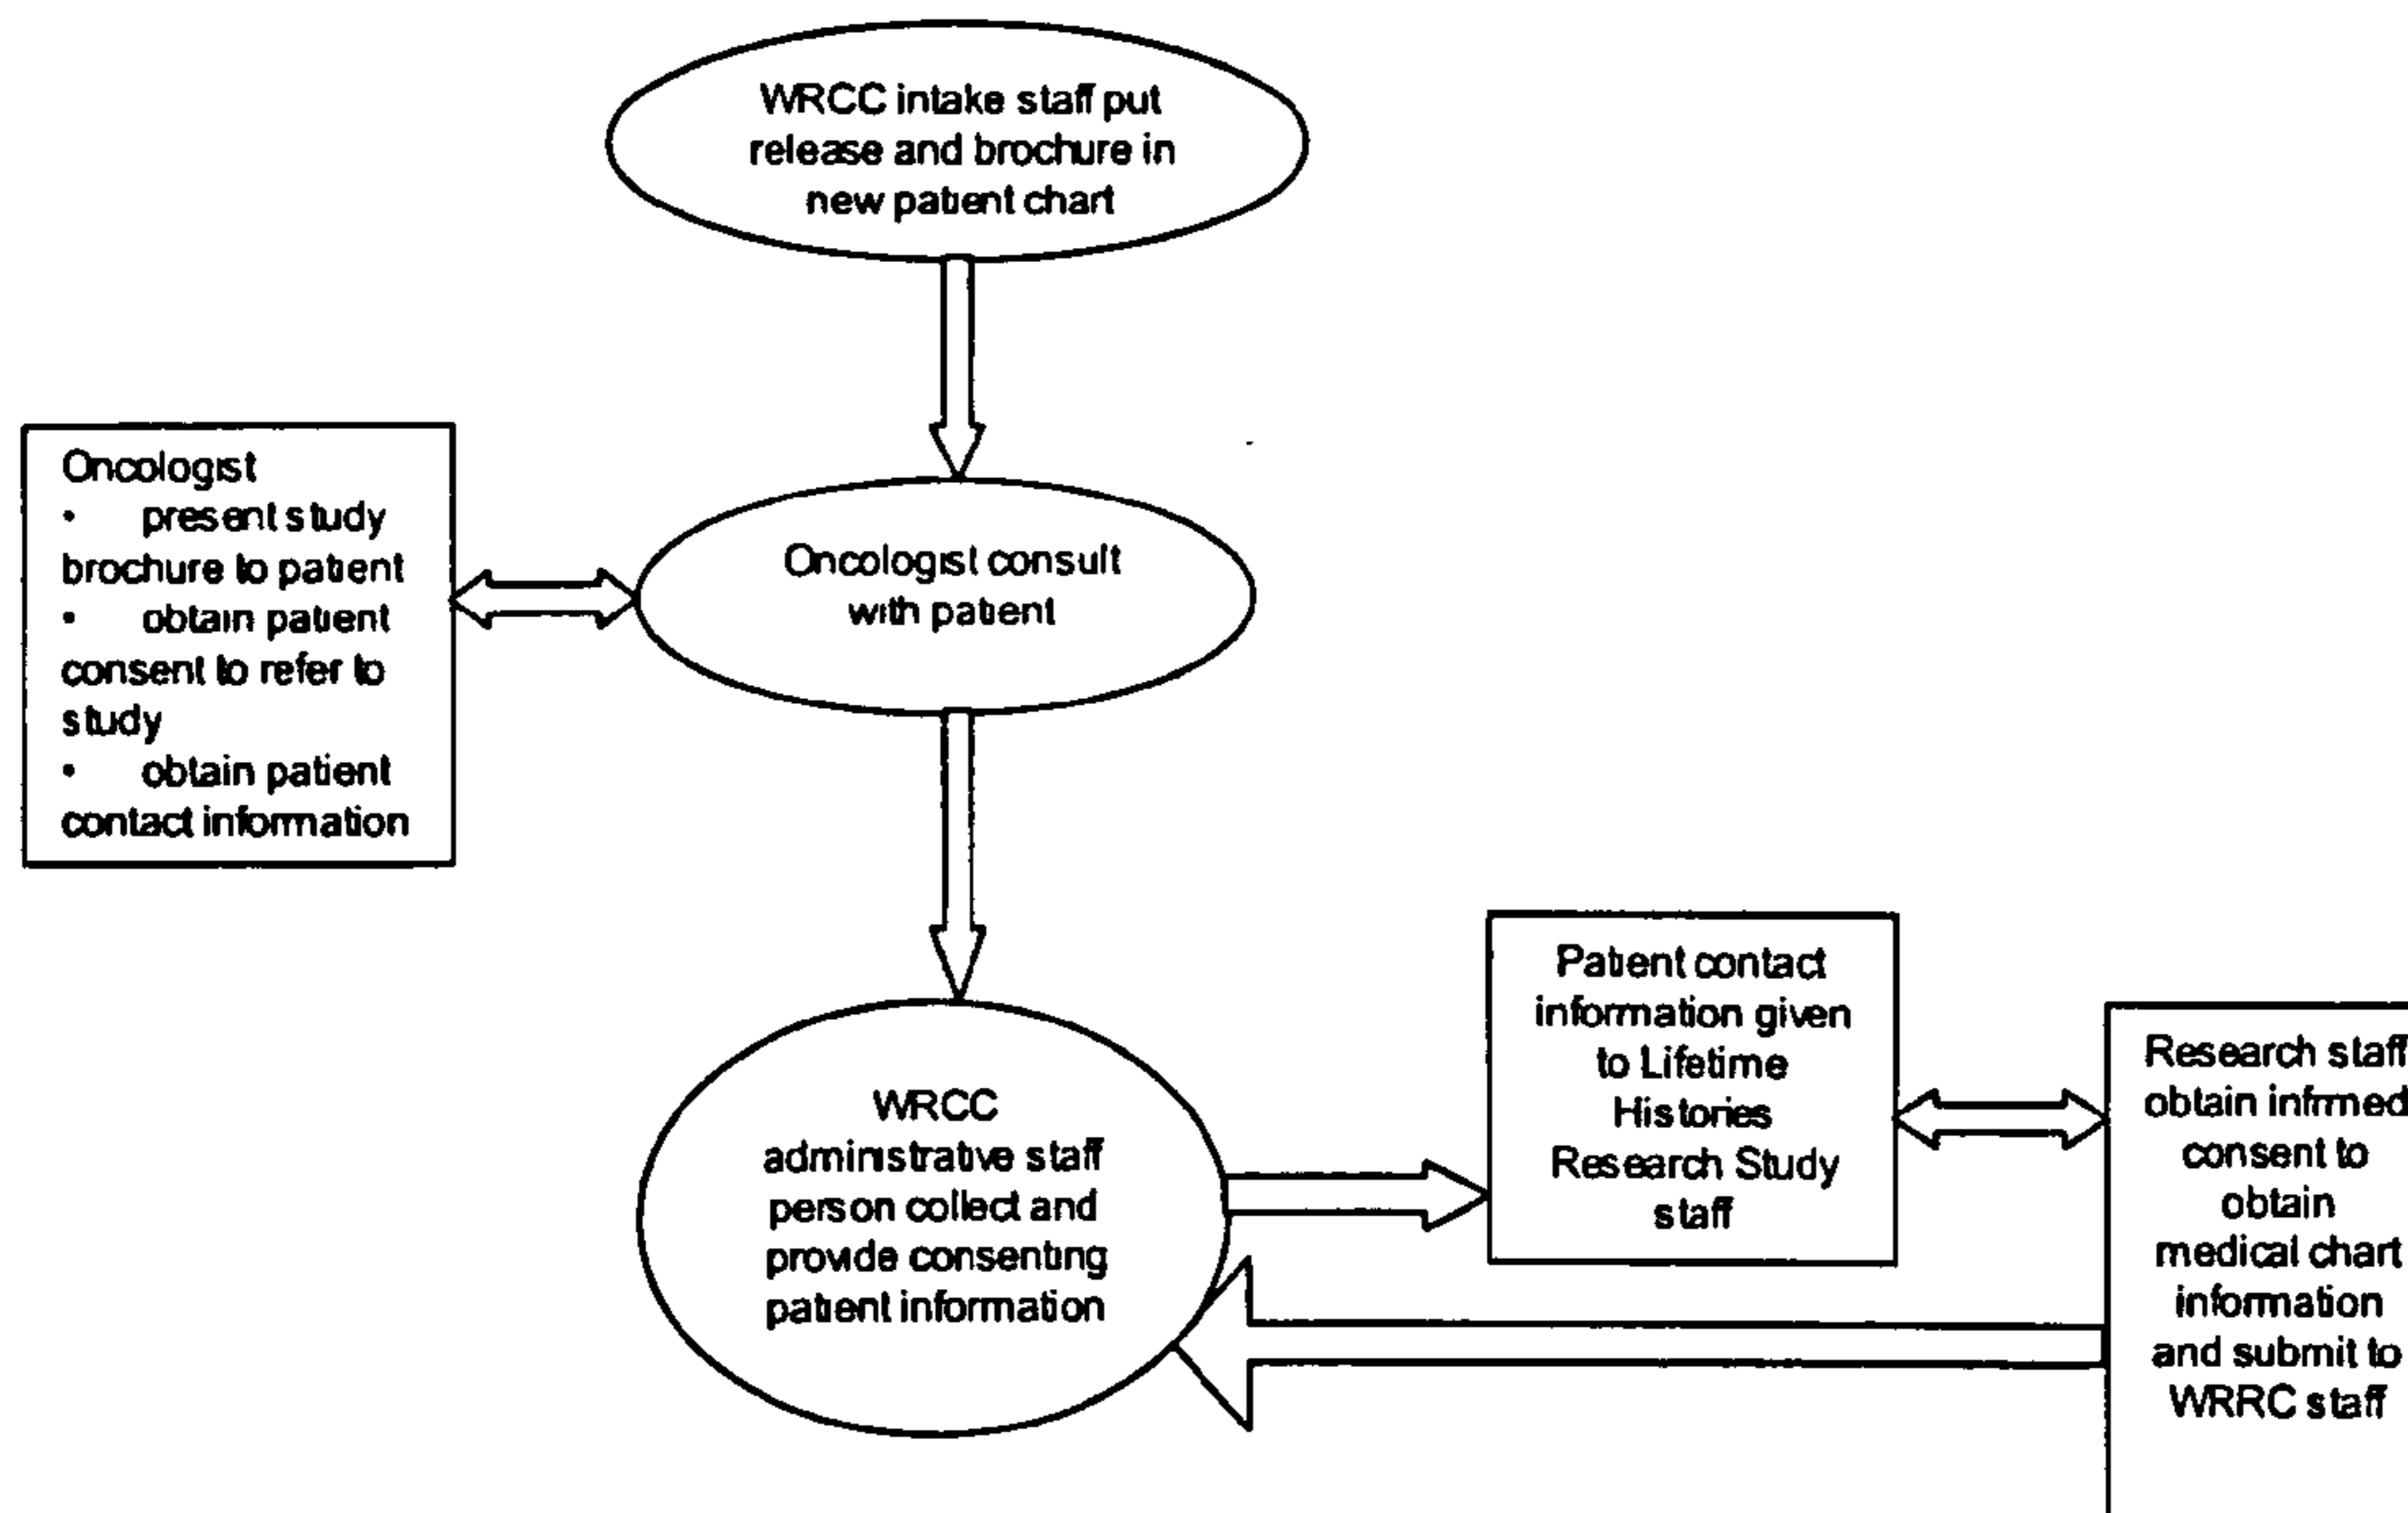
WRCC intake staff put release and brochure in new patient chart

Oncologist
• present study brochure to patient
• obtain patient consent to refer to study
• obtain patient contact information

Oncologist consult with patient

WRCC administrative staff person collect and provide consenting patient information

Patient contact information given to Lifetime Histories Research Study staff

Research staff obtain infrmed consent to obtain medical chart information and submit to WRRC staff